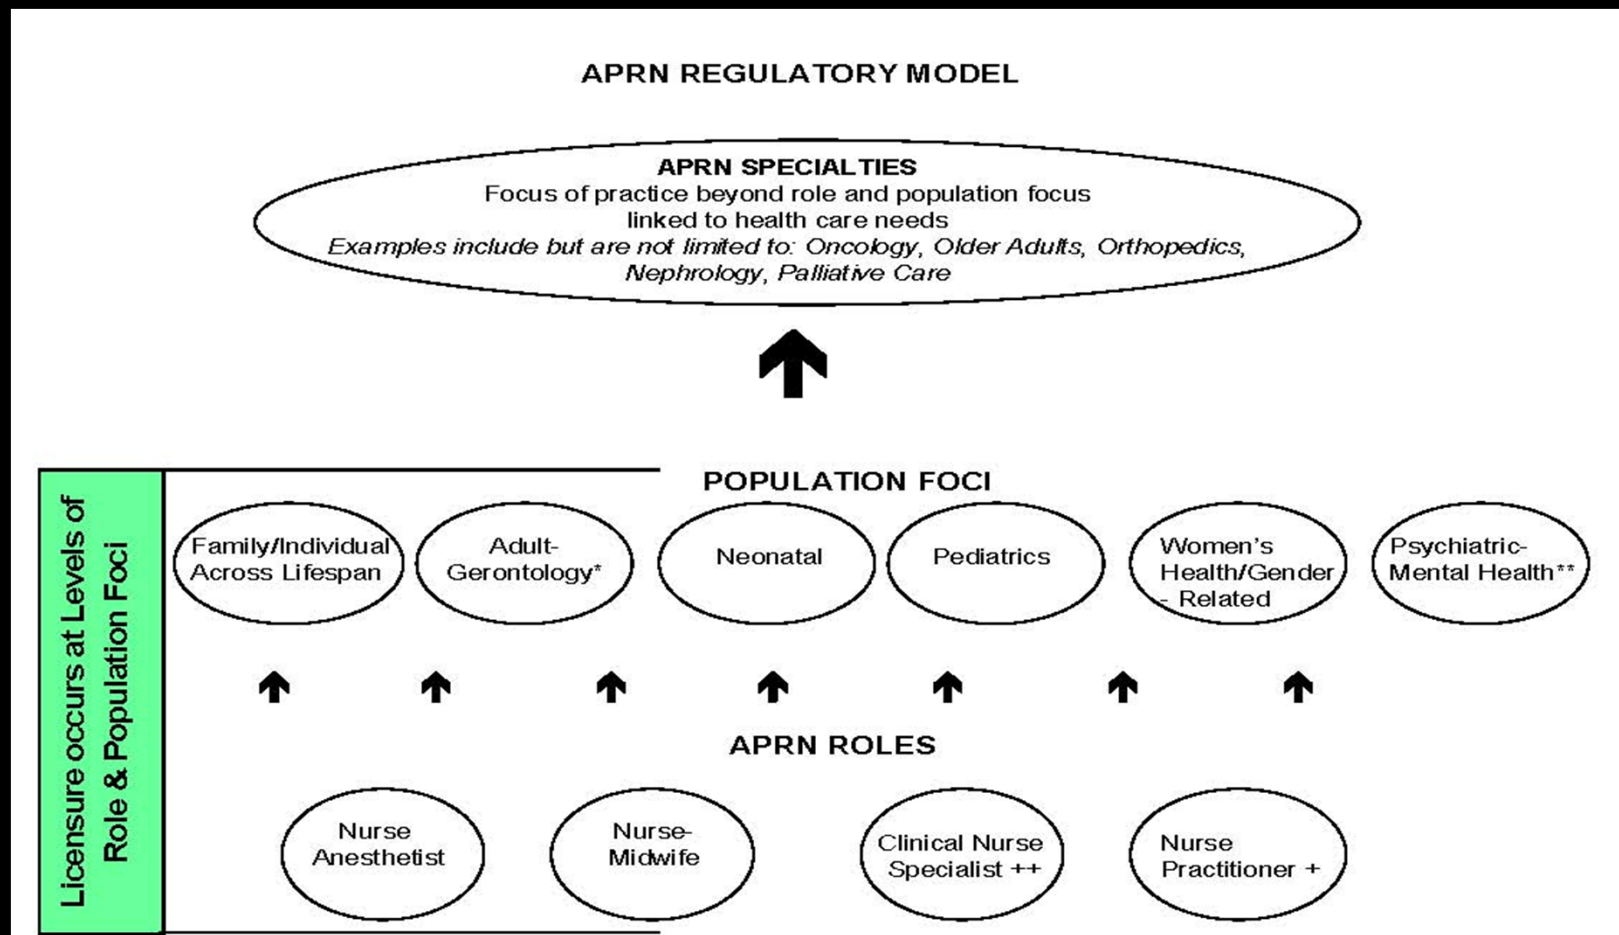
APRN REGULATORY MODEL

APRN SPECIALTIES
Focus of practice beyond role and population focus linked to health care needs
*Examples include but are not limited to: Oncology, Older Adults, Orthopedics, Nephrology, Palliative Care*

Licensure occurs at Levels of Role & Population Foci

POPULATION FOCI

Family/Individual Across Lifespan

Adult-Gerontology*

Neonatal

Pediatrics

Women's Health/Gender - Related

Psychiatric-Mental Health**

APRN ROLES

Nurse Anesthetist

Nurse-Midwife

Clinical Nurse Specialist ++

Nurse Practitioner +